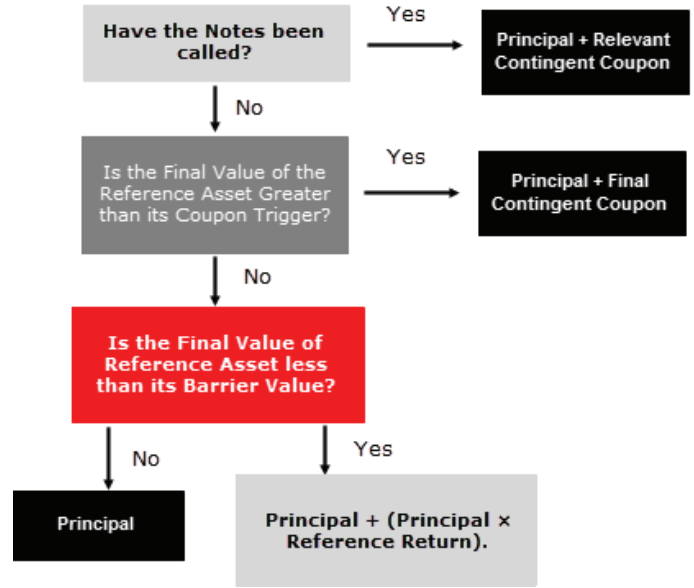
Have the Notes been called?

Yes

Principal + Relevant Contingent Coupon

No

Is the Final Value of the Reference Asset Greater than its Coupon Trigger?

Yes

Principal + Final Contingent Coupon

No

Is the Final Value of Reference Asset less than its Barrier Value?

No

Yes

Principal

Principal + (Principal × Reference Return).